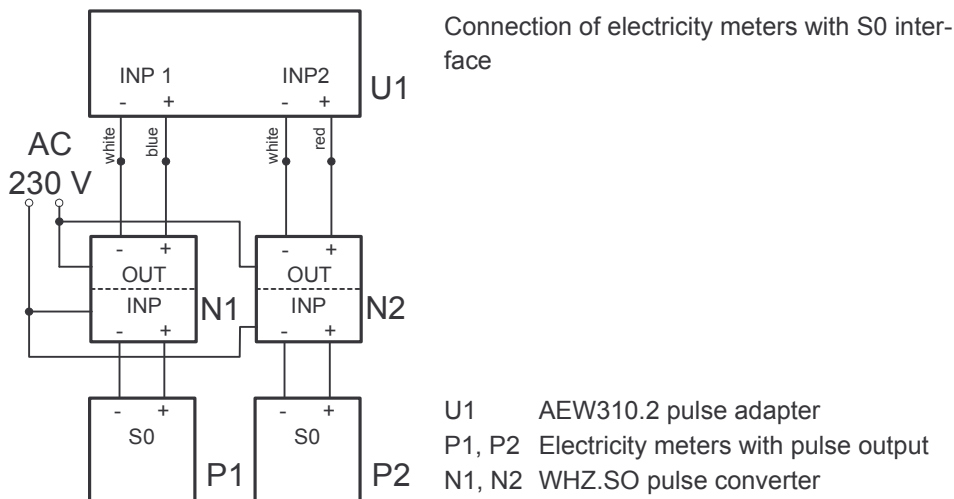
INP 1
- +
INP2
- +
U1
white
blue
white
red
AC
230 V
- +
OUT
INP
- +
N1
- +
OUT
INP
- +
N2
- +
S0
P1
- +
S0
P2

Connection of electricity meters with S0 interface

U1 AEW310.2 pulse adapter
P1, P2 Electricity meters with pulse output
N1, N2 WHZ.SO pulse converter